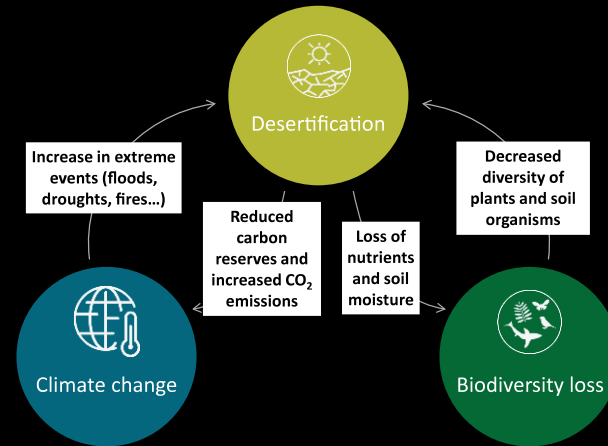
Desertification

Increase in extreme events (floods, droughts, fires…)

Decreased diversity of plants and soil organisms

Reduced carbon reserves and increased $CO_2$ emissions

Loss of nutrients and soil moisture

Climate change

Biodiversity loss